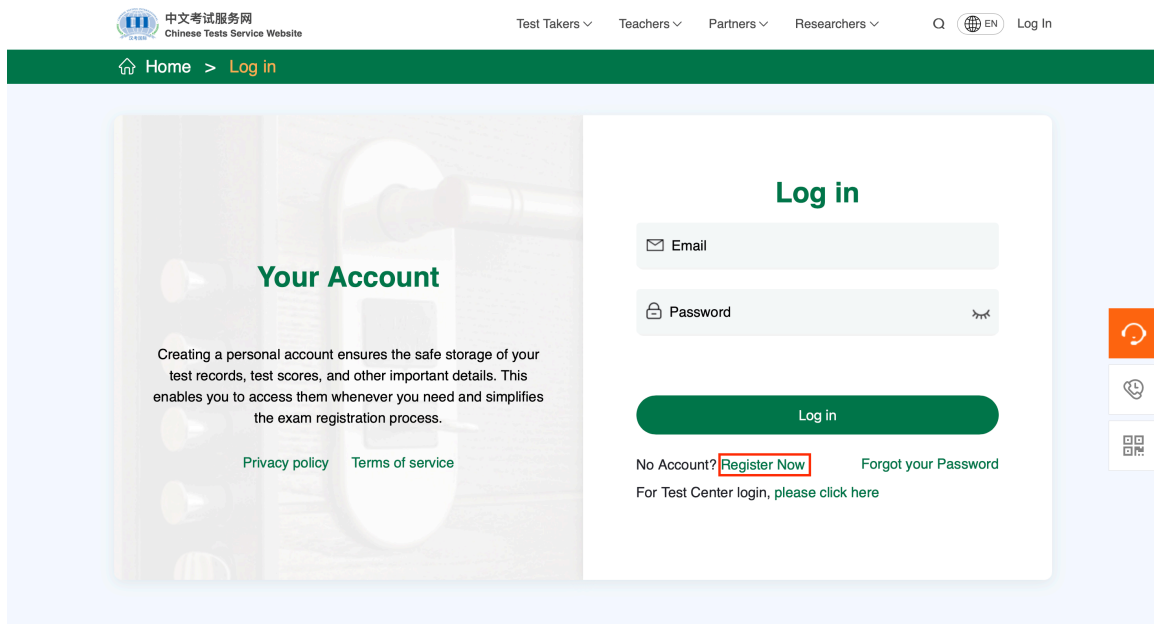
中文考试服务网
Chinese Tests Service Website

Test Takers Teachers Partners Researchers EN Log In

Home > Log in

Your Account

Creating a personal account ensures the safe storage of your test records, test scores, and other important details. This enables you to access them whenever you need and simplifies the exam registration process.

Privacy policy Terms of service

Log in

Email

Password

Log in

No Account? Register Now Forgot your Password

For Test Center login, please click here